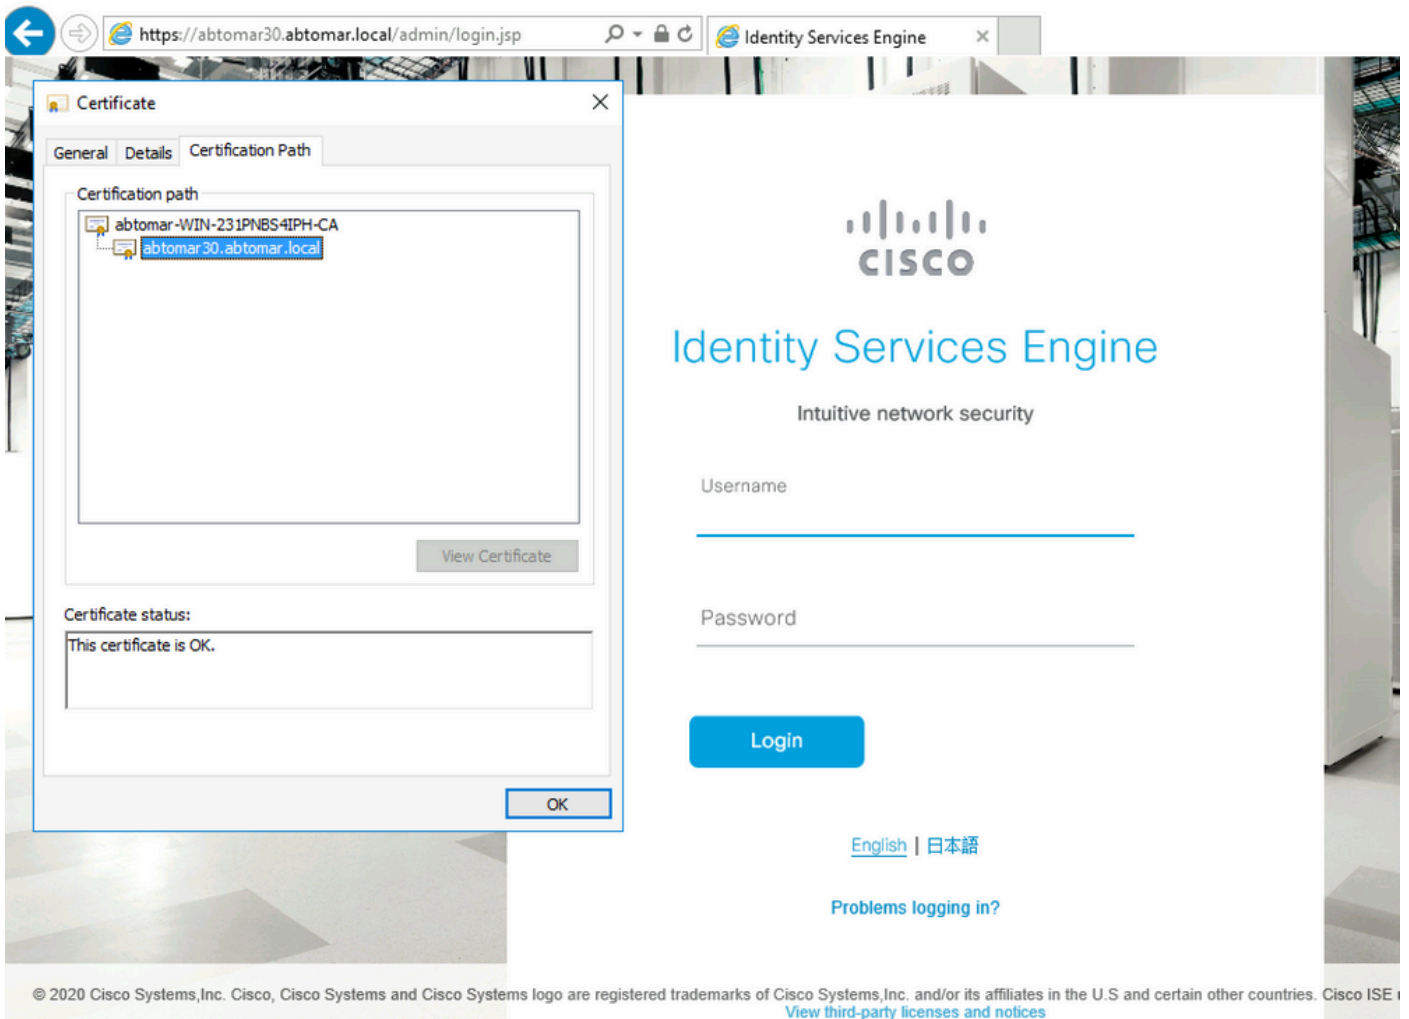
https://abtomar30.abtomar.local/admin/login.jsp

Identity Services Engine

Certificate

General Details Certification Path

Certification path

abtomar-WIN-231PNBS4IPH-CA
abtomar30.abtomar.local

View Certificate

Certificate status:

This certificate is OK.

OK

cisco

Identity Services Engine

Intuitive network security

Username

Password

Login

English | 日本語

Problems logging in?

© 2020 Cisco Systems,Inc. Cisco, Cisco Systems and Cisco Systems logo are registered trademarks of Cisco Systems,Inc. and/or its affiliates in the U.S and certain other countries. Cisco ISE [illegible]
View third-party licenses and notices